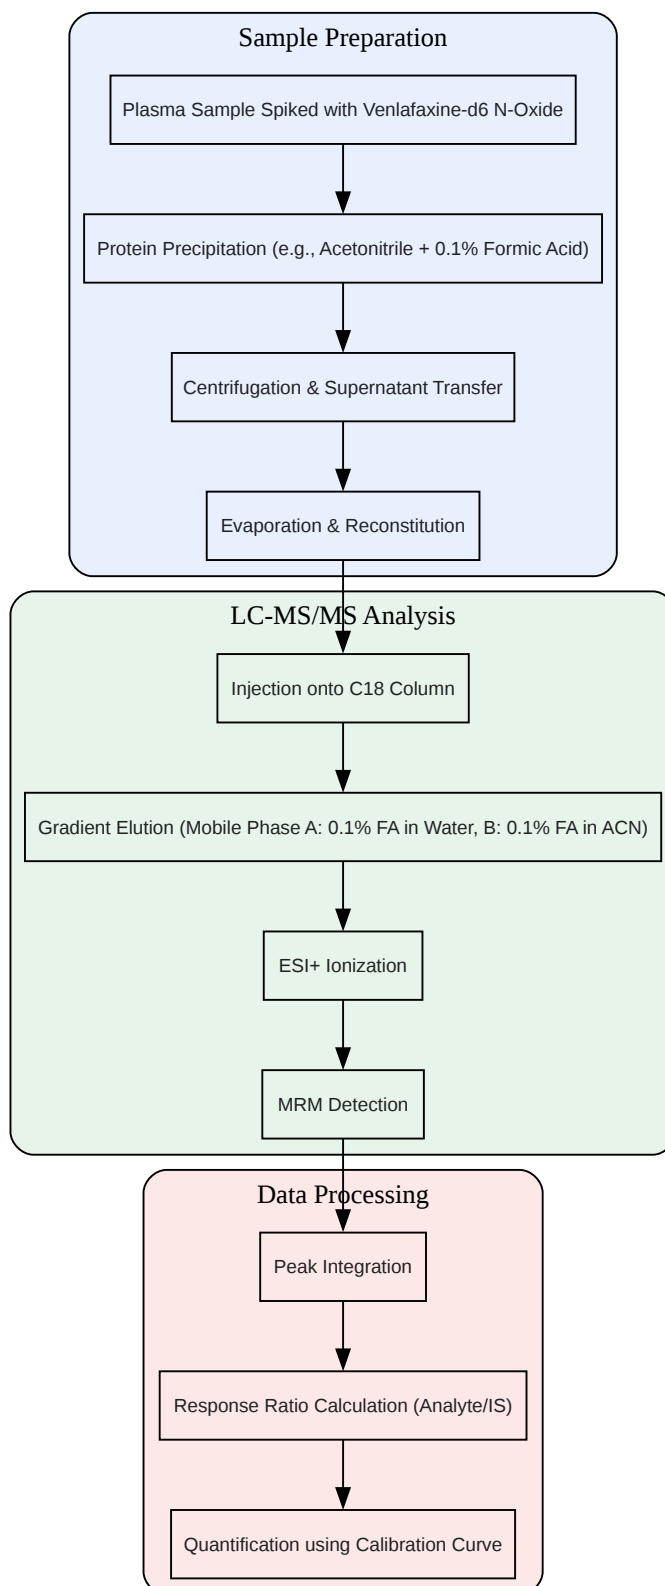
Sample Preparation

Plasma Sample Spiked with Venlafaxine-d6 N-Oxide

Protein Precipitation (e.g., Acetonitrile + 0.1% Formic Acid)

Centrifugation & Supernatant Transfer

Evaporation & Reconstitution

LC-MS/MS Analysis

Injection onto C18 Column

Gradient Elution (Mobile Phase A: 0.1% FA in Water, B: 0.1% FA in ACN)

ESI+ Ionization

MRM Detection

Data Processing

Peak Integration

Response Ratio Calculation (Analyte/IS)

Quantification using Calibration Curve